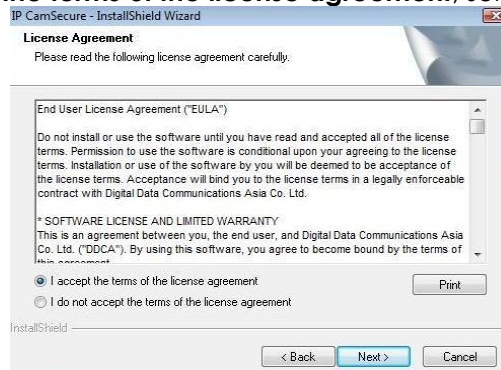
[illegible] the terms of the license agreement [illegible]

IP CamSecure - InstallShield Wizard

License Agreement

Please read the following license agreement carefully.

End User License Agreement ("EULA")

Do not install or use the software until you have read and accepted all of the license terms. Permission to use the software is conditional upon your agreeing to the license terms. Installation or use of the software by you will be deemed to be acceptance of the license terms. Acceptance will bind you to the license terms in a legally enforceable contract with Digital Data Communications Asia Co. Ltd.

* SOFTWARE LICENSE AND LIMITED WARRANTY
This is an agreement between you, the end user, and Digital Data Communications Asia Co. Ltd. ("DDCA"). By using this software, you agree to become bound by the terms of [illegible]

I accept the terms of the license agreement

I do not accept the terms of the license agreement

Print

InstallShield

< Back

Next >

Cancel